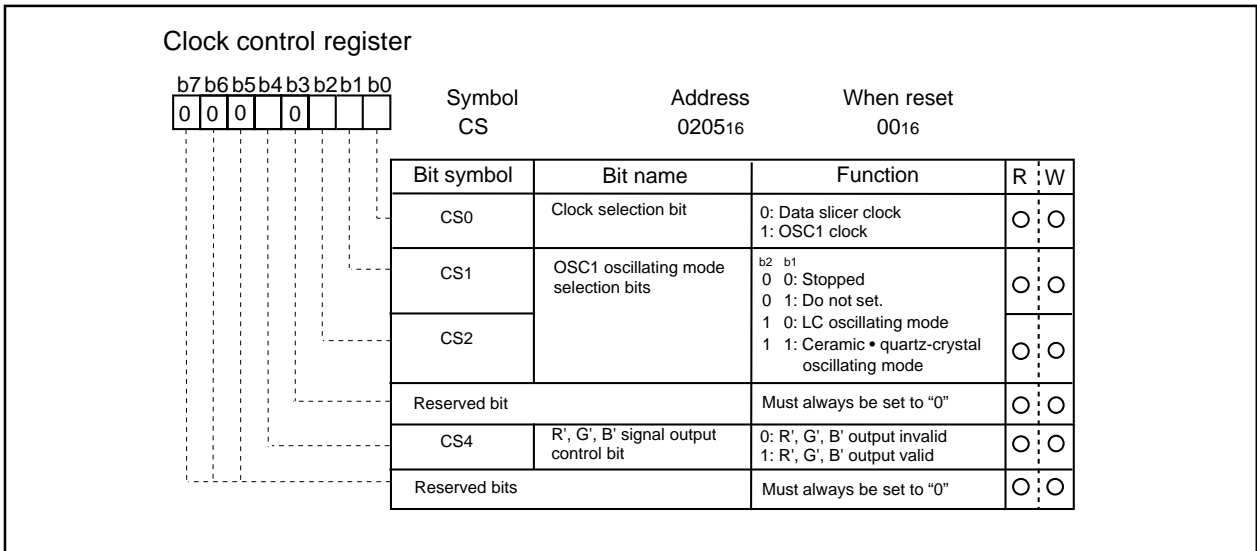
Clock control register

| b7 | b6 | b5 | b4 | b3 | b2 | b1 | b0 |
|---|---|---|---|---|---|---|---|
| 0 | 0 | 0 |  | 0 |  |  |  |

Symbol CS
Address $0205_{16}$
When reset $00_{16}$

| Bit symbol | Bit name | Function | R | W |
|---|---|---|---|---|
| CS0 | Clock selection bit | 0: Data slicer clock<br>1: OSC1 clock | O | O |
| CS1 | OSC1 oscillating mode selection bits | b2 b1<br>0 0: Stopped<br>0 1: Do not set.<br>1 0: LC oscillating mode<br>1 1: Ceramic • quartz-crystal oscillating mode | O | O |
| CS2 | | | O | O |
| Reserved bit | | Must always be set to "0" | O | O |
| CS4 | R', G', B' signal output control bit | 0: R', G', B' output invalid<br>1: R', G', B' output valid | O | O |
| Reserved bits | | Must always be set to "0" | O | O |